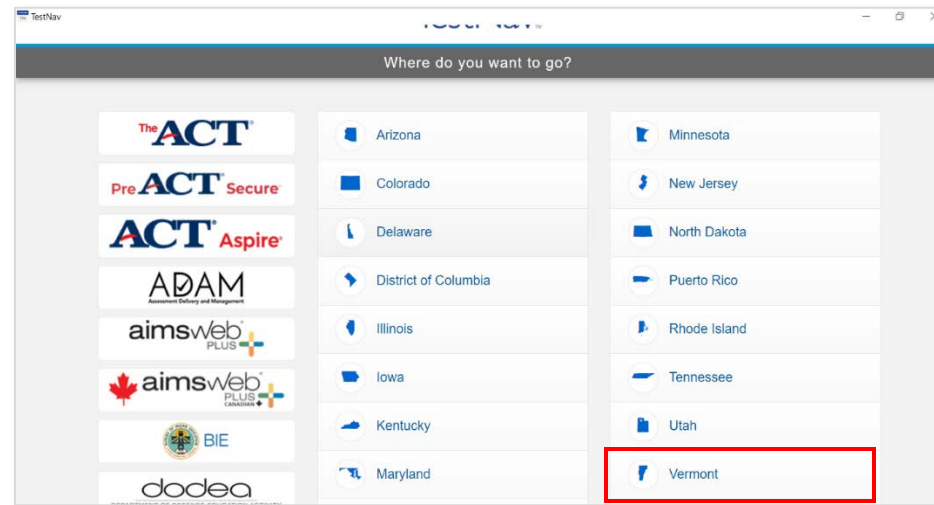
TestNav

TestNav

Where do you want to go?

The ACT®

PreACT® Secure

ACT® Aspire®

ADAM
Assessment Delivery and Management

aimsweb PLUS

aimsweb PLUS CANADIAN

BIE

dodea

Arizona

Colorado

Delaware

District of Columbia

Illinois

Iowa

Kentucky

Maryland

Minnesota

New Jersey

North Dakota

Puerto Rico

Rhode Island

Tennessee

Utah

Vermont